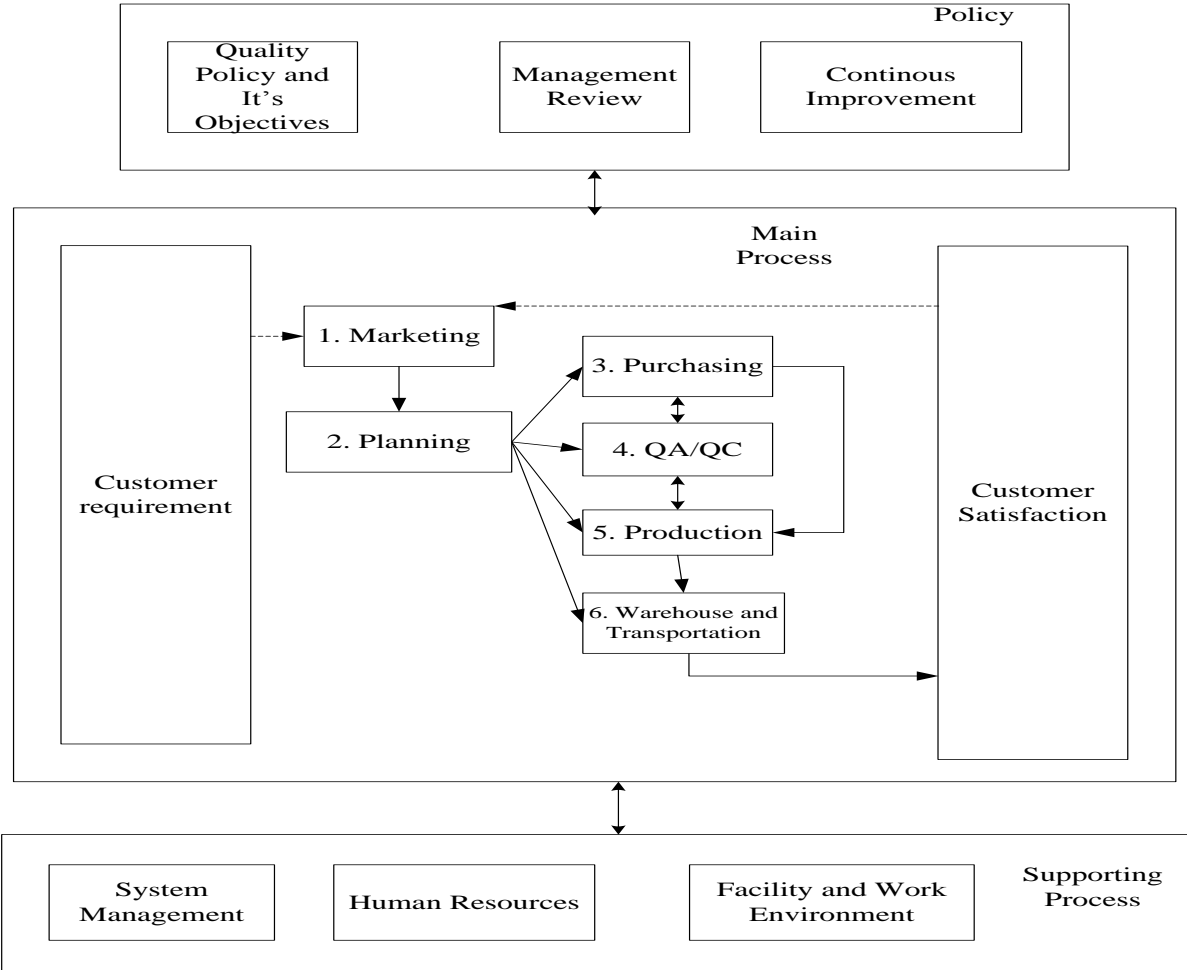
Policy

Quality Policy and It's Objectives

Management Review

Continous Improvement

Main Process

Customer requirement

1. Marketing

2. Planning

3. Purchasing

4. QA/QC

5. Production

6. Warehouse and Transportation

Customer Satisfaction

System Management

Human Resources

Facility and Work Environment

Supporting Process